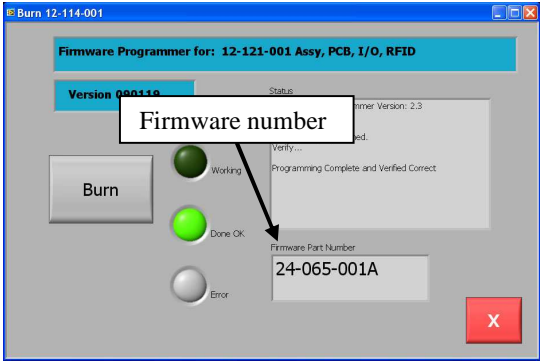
Burn 12-114-001

Firmware Programmer for: 12-121-001 Assy, PCB, I/O, RFID

Version 090119

Firmware number

Status
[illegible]mmer Version: 2.3
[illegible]ed.
Verify...
Programming Complete and Verified Correct

Burn

Working

Done OK

Error

Firmware Part Number
24-065-001A

X